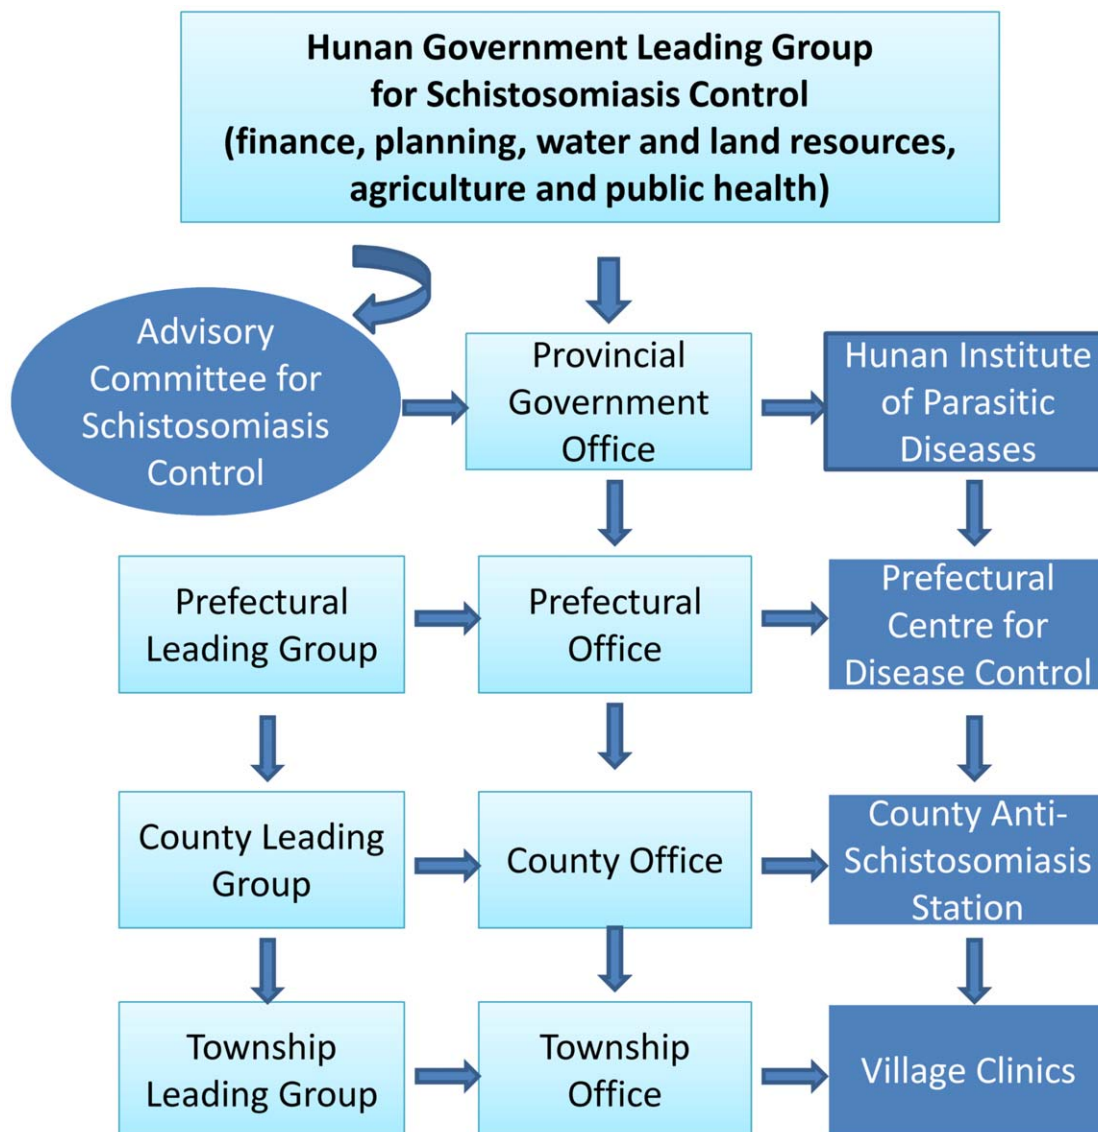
Hunan Government Leading Group for Schistosomiasis Control (finance, planning, water and land resources, agriculture and public health)

Advisory Committee for Schistosomiasis Control

Provincial Government Office

Hunan Institute of Parasitic Diseases

Prefectural Leading Group

Prefectural Office

Prefectural Centre for Disease Control

County Leading Group

County Office

County Anti-Schistosomiasis Station

Township Leading Group

Township Office

Village Clinics